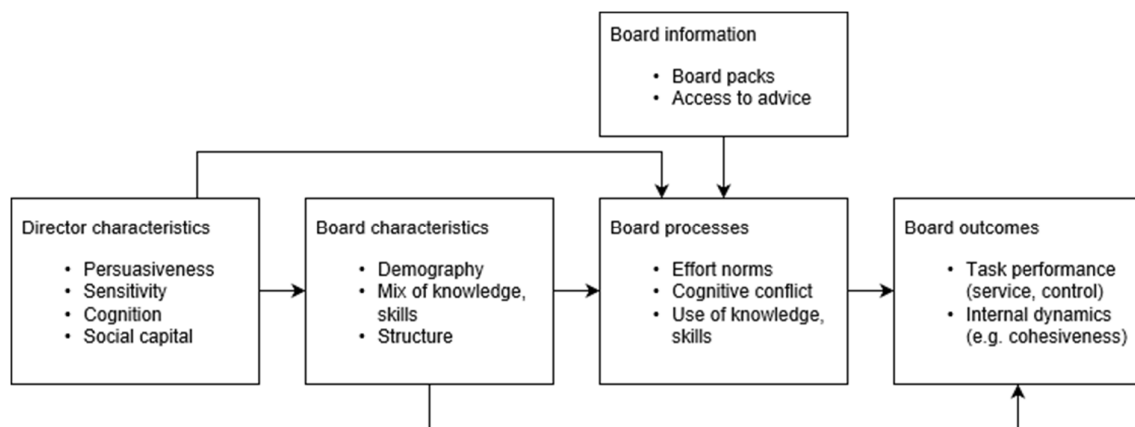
Board information

- Board packs
- Access to advice

Director characteristics

- Persuasiveness
- Sensitivity
- Cognition
- Social capital

Board characteristics

- Demography
- Mix of knowledge, skills
- Structure

Board processes

- Effort norms
- Cognitive conflict
- Use of knowledge, skills

Board outcomes

- Task performance (service, control)
- Internal dynamics (e.g. cohesiveness)